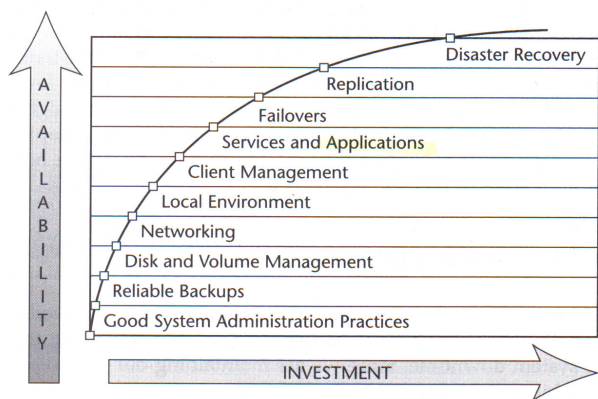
AVAILABILITY

Disaster Recovery
Replication
Failovers
Services and Applications
Client Management
Local Environment
Networking
Disk and Volume Management
Reliable Backups
Good System Administration Practices

INVESTMENT